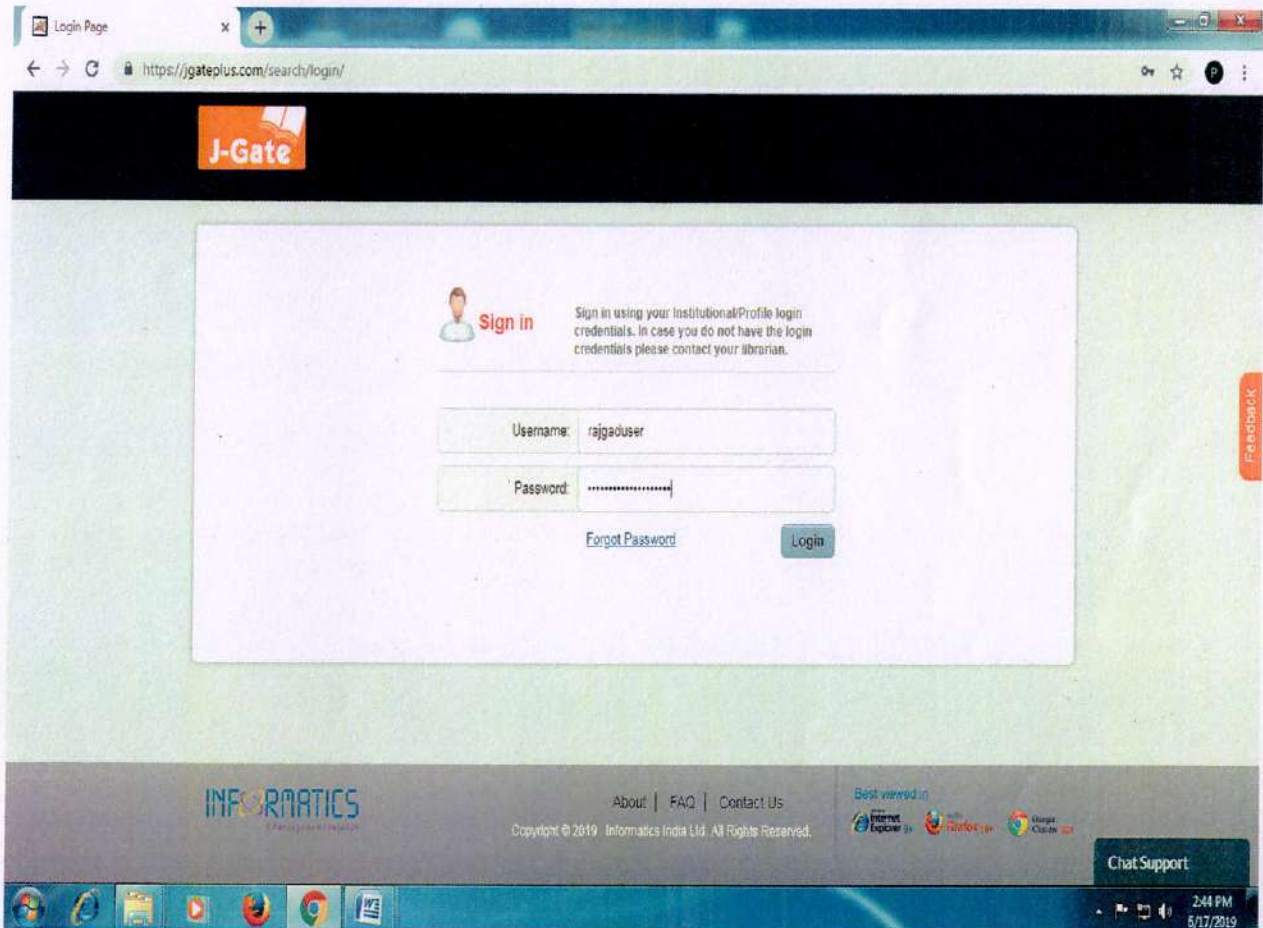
Login Page ×

https://jgateplus.com/search/login/

J-Gate

Sign in

Sign in using your Institutional/Profile login credentials. In case you do not have the login credentials please contact your librarian.

Username: rajgaduser

Password: ••••••••••••••••••••

Forgot Password

Login

Feedback

INFORMATICS

About | FAQ | Contact Us

Copyright © 2019 Informatics India Ltd. All Rights Reserved.

Best viewed in

Internet Explorer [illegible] Firefox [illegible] Google Chrome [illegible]

Chat Support

2:44 PM
6/17/2019